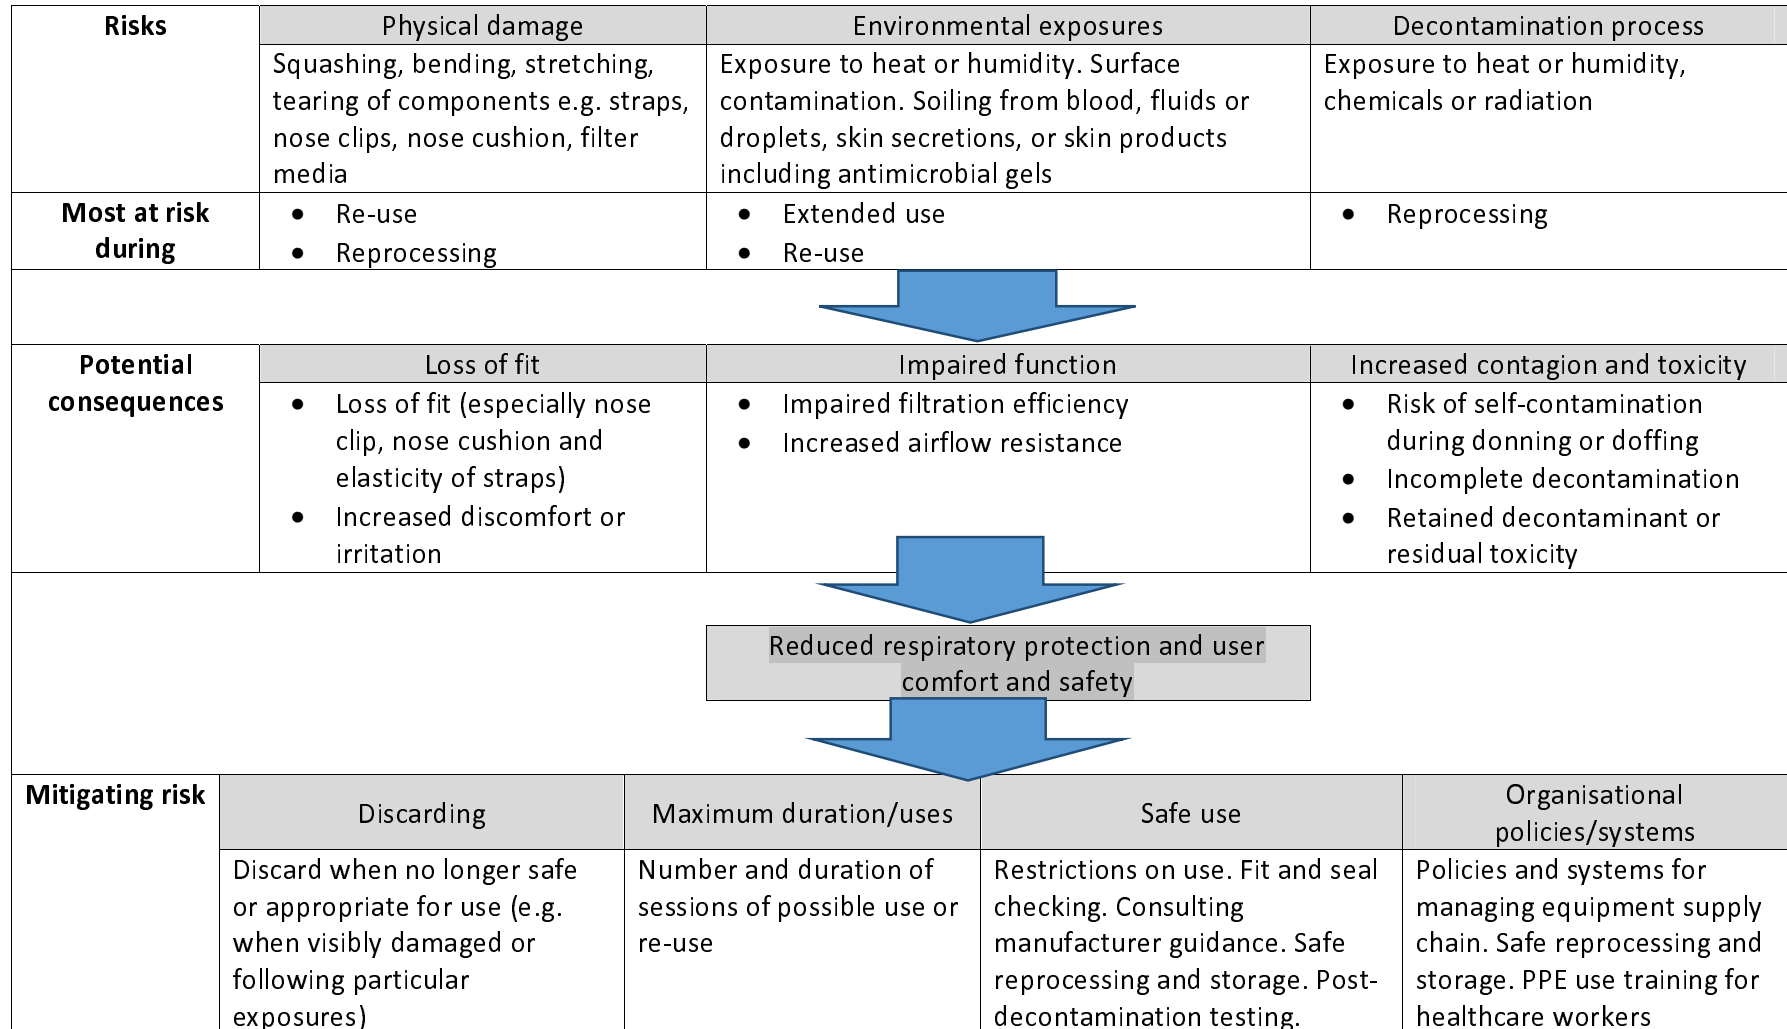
| Risks | Physical damage | Environmental exposures | Decontamination process |
|---|---|---|---|
| | Squashing, bending, stretching, tearing of components e.g. straps, nose clips, nose cushion, filter media | Exposure to heat or humidity. Surface contamination. Soiling from blood, fluids or droplets, skin secretions, or skin products including antimicrobial gels | Exposure to heat or humidity, chemicals or radiation |
| Most at risk during | • Re-use • Reprocessing | • Extended use • Re-use | • Reprocessing |

| Potential consequences | Loss of fit | Impaired function | Increased contagion and toxicity |
|---|---|---|---|
| | • Loss of fit (especially nose clip, nose cushion and elasticity of straps) • Increased discomfort or irritation | • Impaired filtration efficiency • Increased airflow resistance | • Risk of self-contamination during donning or doffing • Incomplete decontamination • Retained decontaminant or residual toxicity |

Reduced respiratory protection and user comfort and safety

| Mitigating risk | Discarding | Maximum duration/uses | Safe use | Organisational policies/systems |
|---|---|---|---|---|
| | Discard when no longer safe or appropriate for use (e.g. when visibly damaged or following particular exposures) | Number and duration of sessions of possible use or re-use | Restrictions on use. Fit and seal checking. Consulting manufacturer guidance. Safe reprocessing and storage. Post-decontamination testing. | Policies and systems for managing equipment supply chain. Safe reprocessing and storage. PPE use training for healthcare workers |